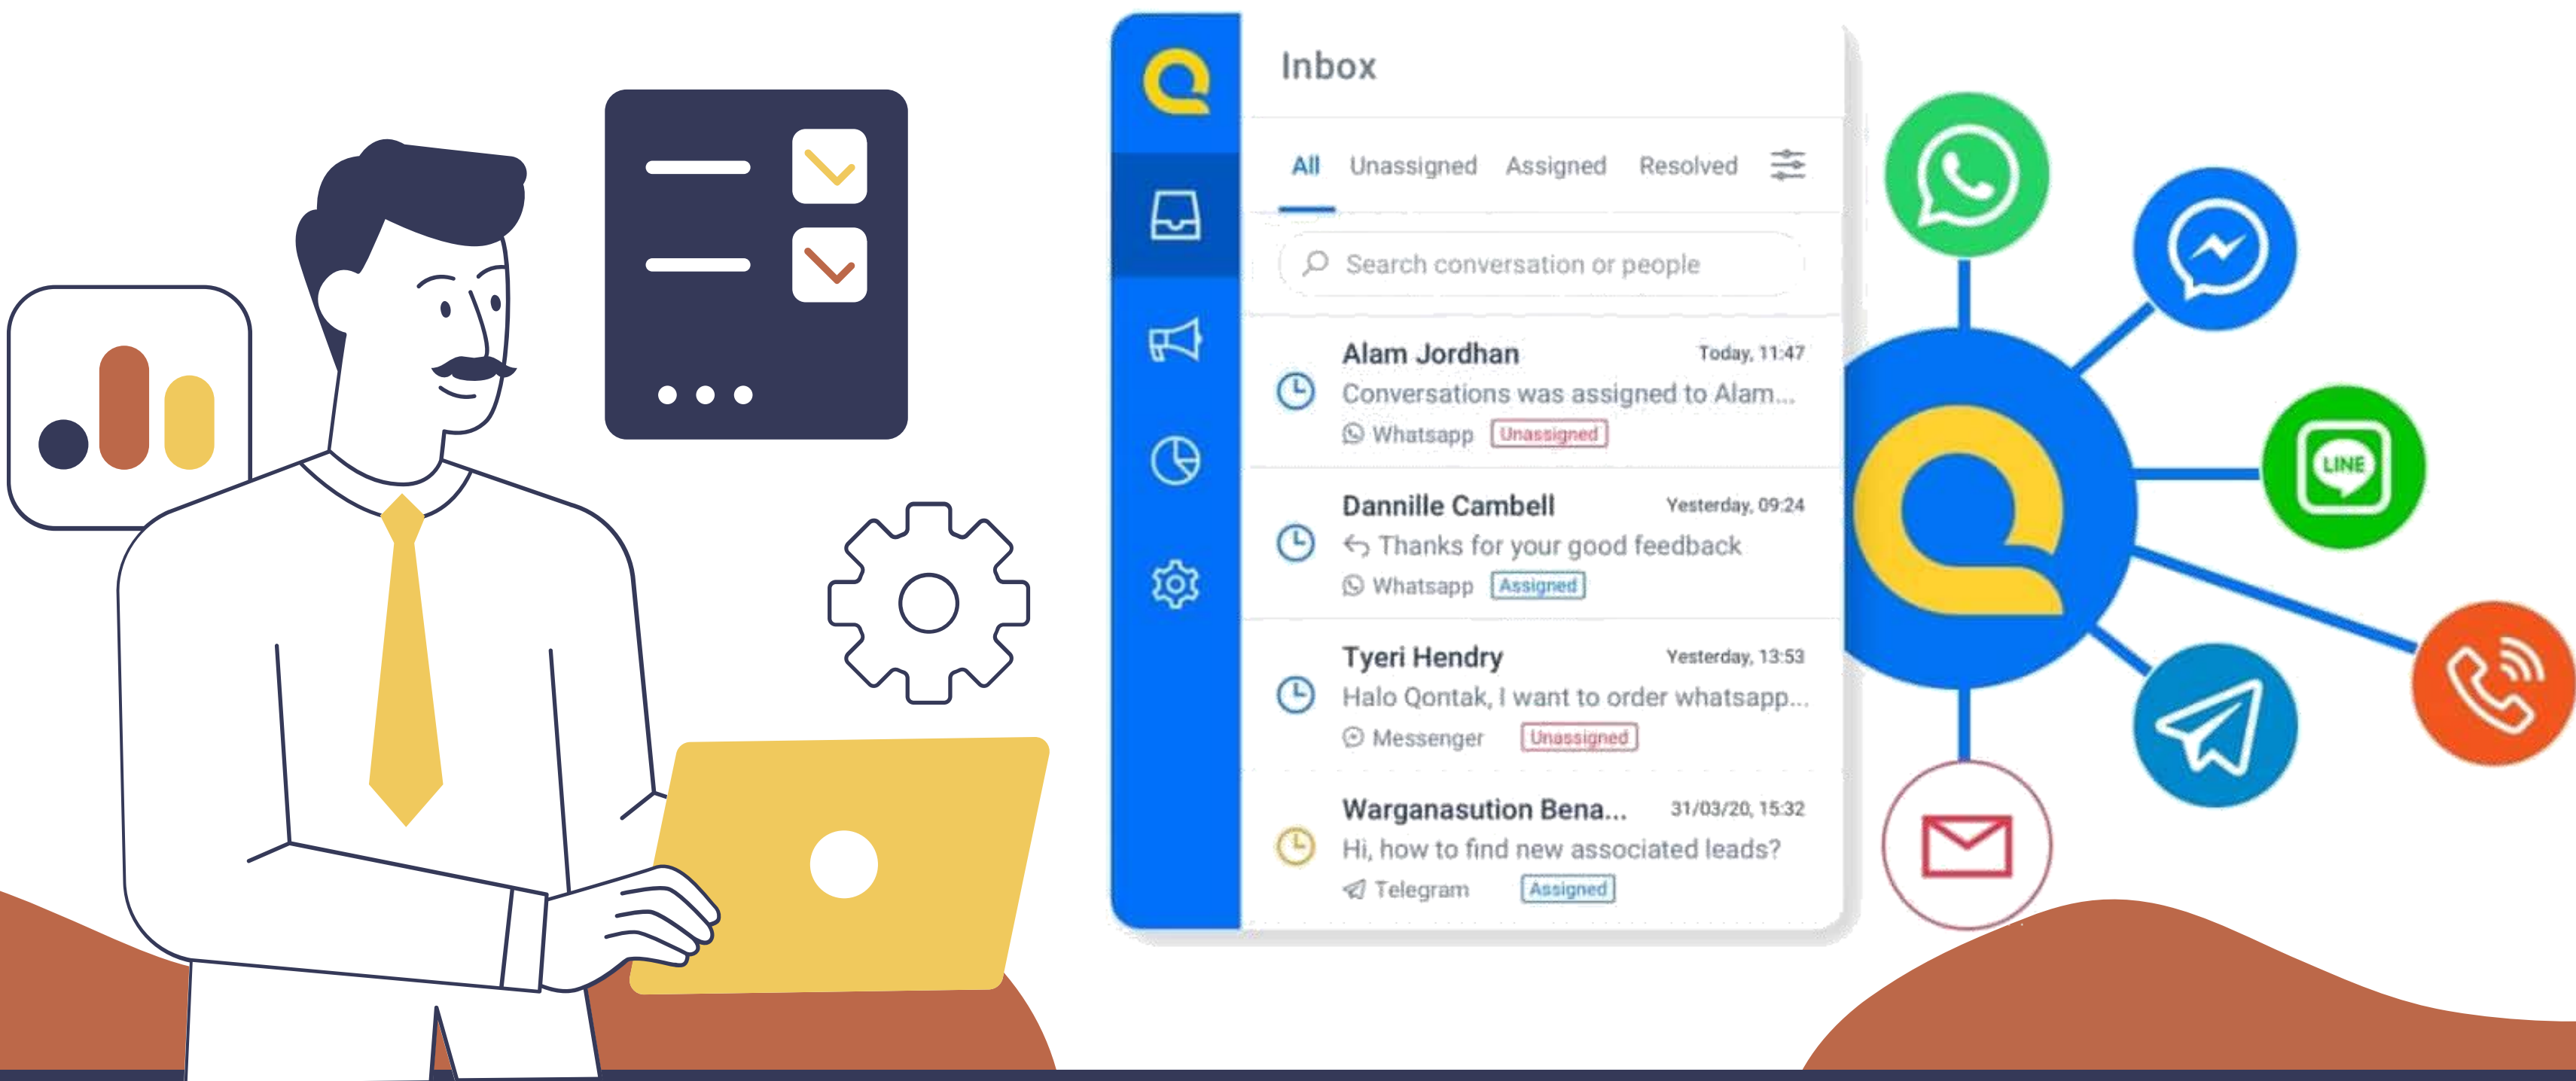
Inbox

All Unassigned Assigned Resolved

Search conversation or people

Alam Jordhan Today, 11:47
Conversations was assigned to Alam...
Whatsapp Unassigned

Dannille Cambell Yesterday, 09:24
Thanks for your good feedback
Whatsapp Assigned

Tyeri Hendry Yesterday, 13:53
Halo Qontak, I want to order whatsapp...
Messenger Unassigned

Warganasution Bena... 31/03/20, 15:32
Hi, how to find new associated leads?
Telegram Assigned

LINE